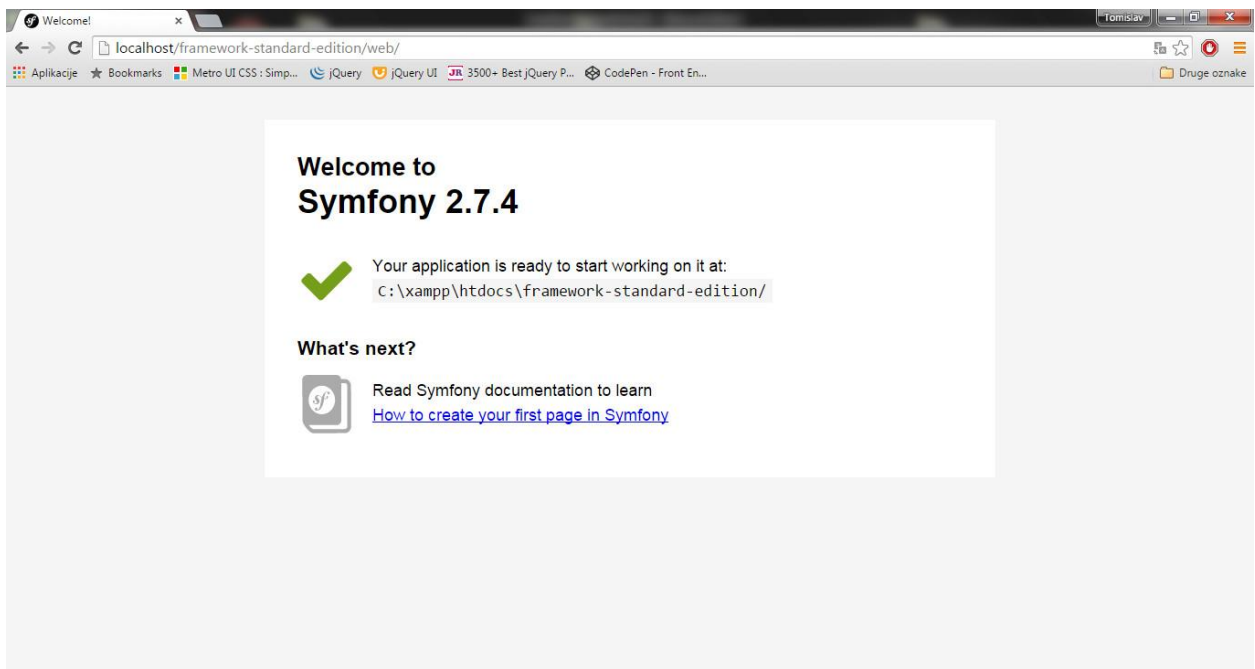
Welcome! ×

Tomislav

localhost/framework-standard-edition/web/

Aplikacije Bookmarks Metro UI CSS : Simp... jQuery jQuery UI JR 3500+ Best jQuery P... CodePen - Front En...

Druge oznake

Welcome to
Symfony 2.7.4

Your application is ready to start working on it at:
C:\xampp\htdocs\framework-standard-edition/

What's next?

sf

Read Symfony documentation to learn
How to create your first page in Symfony